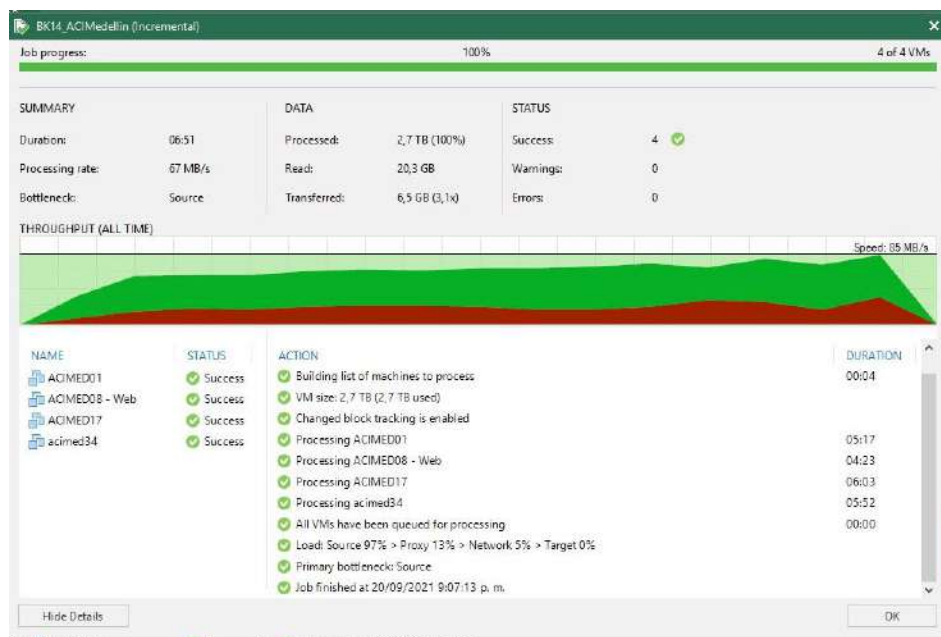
BK14_ACIMedellin (Incremental)

Job progress: 100% 4 of 4 VMs

SUMMARY
Duration: 06:51
Processing rate: 67 MB/s
Bottleneck: Source

DATA
Processed: 2,7 TB (100%)
Read: 20,3 GB
Transferred: 6,5 GB (3,1x)

STATUS
Success: 4
Warnings: 0
Errors: 0

THROUGHPUT (ALL TIME)
Speed: 85 MB/s

| NAME | STATUS |
|---|---|
| ACIMED01 | Success |
| ACIMED08 - Web | Success |
| ACIMED17 | Success |
| acimed34 | Success |

| ACTION | DURATION |
|---|---|
| Building list of machines to process | 00:04 |
| VM size: 2,7 TB (2,7 TB used) | |
| Changed block tracking is enabled | |
| Processing ACIMED01 | 05:17 |
| Processing ACIMED08 - Web | 04:23 |
| Processing ACIMED17 | 06:03 |
| Processing acimed34 | 05:52 |
| All VMs have been queued for processing | 00:00 |
| Load: Source 97% > Proxy 13% > Network 5% > Target 0% | |
| Primary bottleneck: Source | |
| Job finished at 20/09/2021 9:07:13 p. m. | |

Hide Details
OK